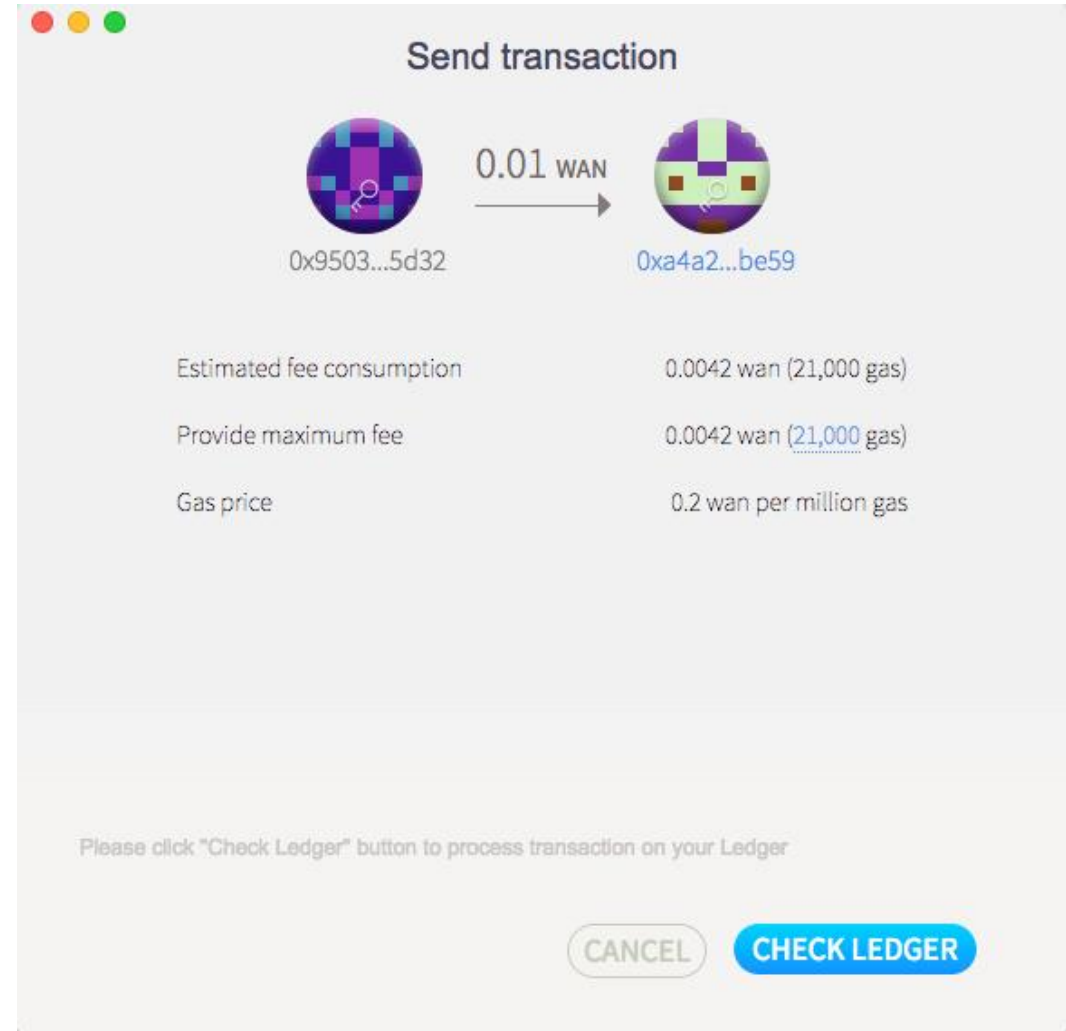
Send transaction

0.01 WAN

0x9503...5d32

0xa4a2...be59

Estimated fee consumption

0.0042 wan (21,000 gas)

Provide maximum fee

0.0042 wan (21,000 gas)

Gas price

0.2 wan per million gas

Please click "Check Ledger" button to process transaction on your Ledger

CANCEL

CHECK LEDGER